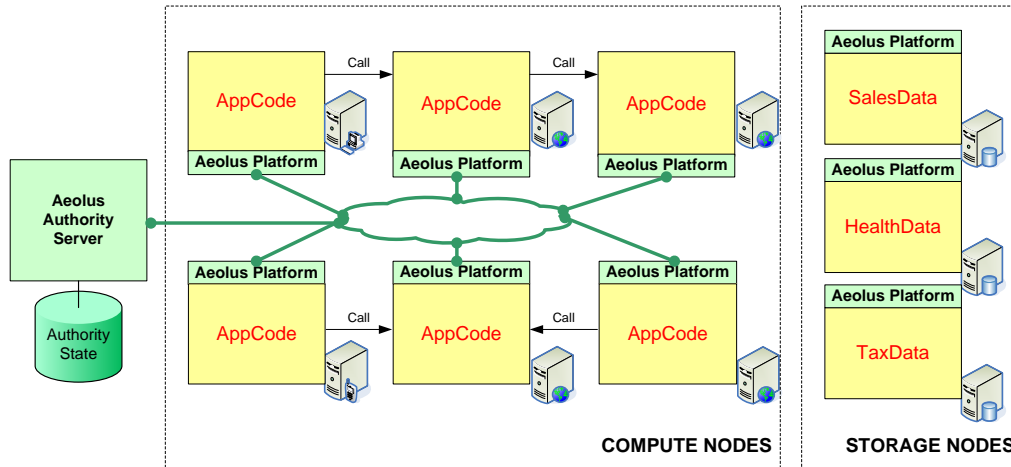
AppCode

Aeolus Platform

Call

AppCode

Aeolus Platform

Call

AppCode

Aeolus Platform

Aeolus Platform

SalesData

Aeolus Platform

HealthData

Aeolus Platform

TaxData

Aeolus Authority Server

Authority State

Aeolus Platform

AppCode

Call

Aeolus Platform

AppCode

Call

Aeolus Platform

AppCode

COMPUTE NODES

STORAGE NODES